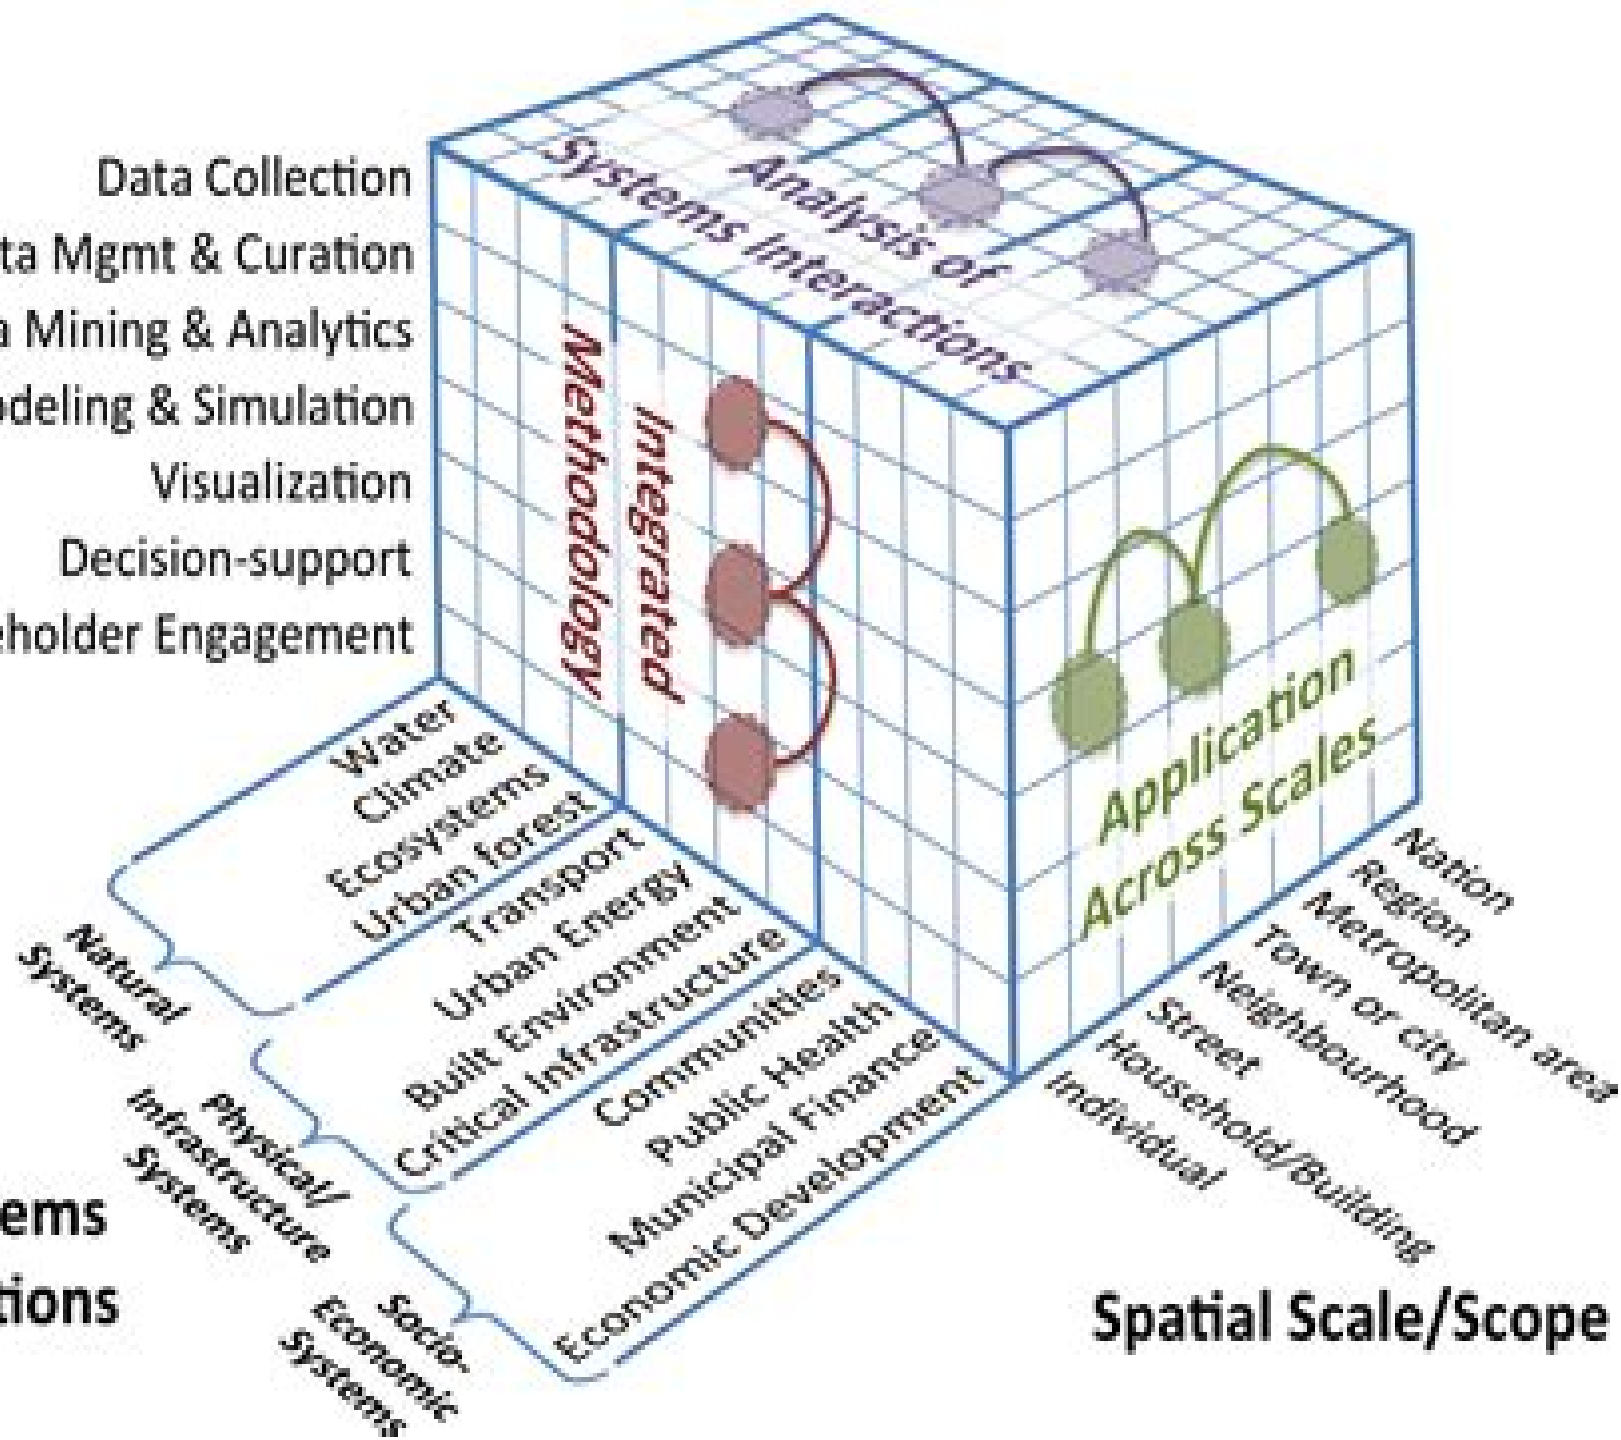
Data Collection
ta Mgmt & Curation
a Mining & Analytics
odeling & Simulation
Visualization
Decision-support
eholder Engagement

Systems Interactions
Analysis of

Integrated
Methodology

Application
Across Scales

Water
Climate
Ecosystems
Urban forest

Natural
Systems

Transport
Urban Energy
Built Environment
Critical Infrastructure

Physical/
Infrastructure
Systems

Communities
Public Health
Municipal Finance
Economic Development

Socio-
Economic
Systems

ems
tions

Nation
Region
Metropolitan area
Town or city
Neighbourhood
Street
Household/Building
Individual

Spatial Scale/Scope